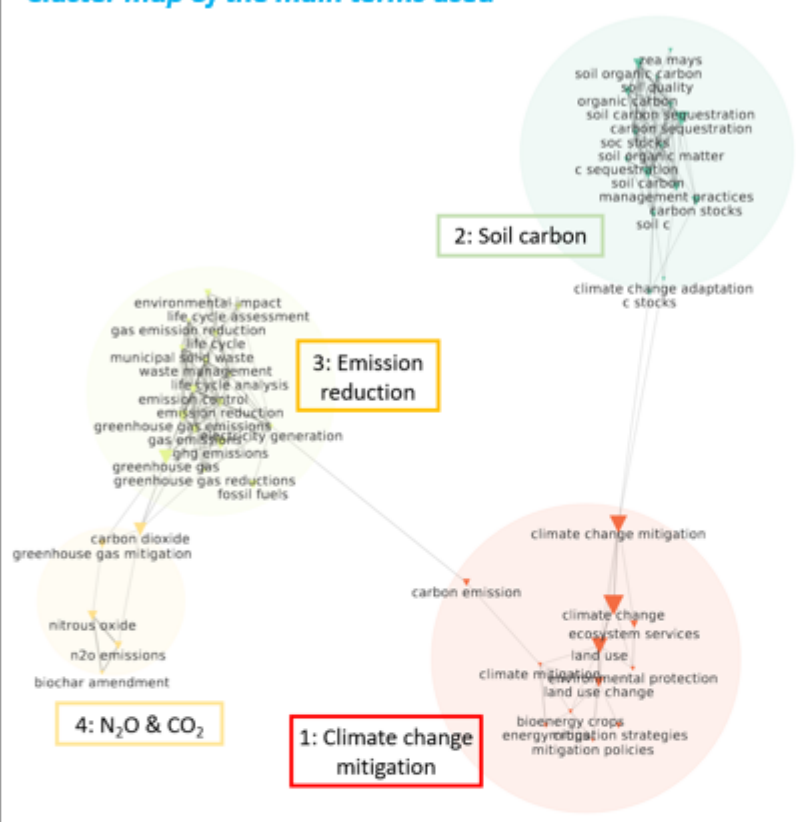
Cluster Map by the main terms used

zea mays
soil organic carbon
soil quality
organic carbon
soil carbon sequestration
carbon sequestration
soc stocks
soil organic matter
c sequestration
soil carbon
management practices
carbon stocks
soil c

2: Soil carbon

climate change adaptation
c stocks

environmental impact
life cycle assessment
gas emission reduction
life cycle
municipal solid waste
waste management
life cycle analysis
emission control
emission reduction
greenhouse gas emissions
gas emissions
electricity generation
ghg emissions
greenhouse gas
greenhouse gas reductions
fossil fuels

3: Emission reduction

carbon dioxide
greenhouse gas mitigation

nitrous oxide
n2o emissions
biochar amendment

4: $N_2O$ & $CO_2$

climate change mitigation
carbon emission
climate change
ecosystem services
land use
climate mitigation
environmental protection
land use change
bioenergy crops
energy crops
mitigation strategies
mitigation policies

1: Climate change mitigation